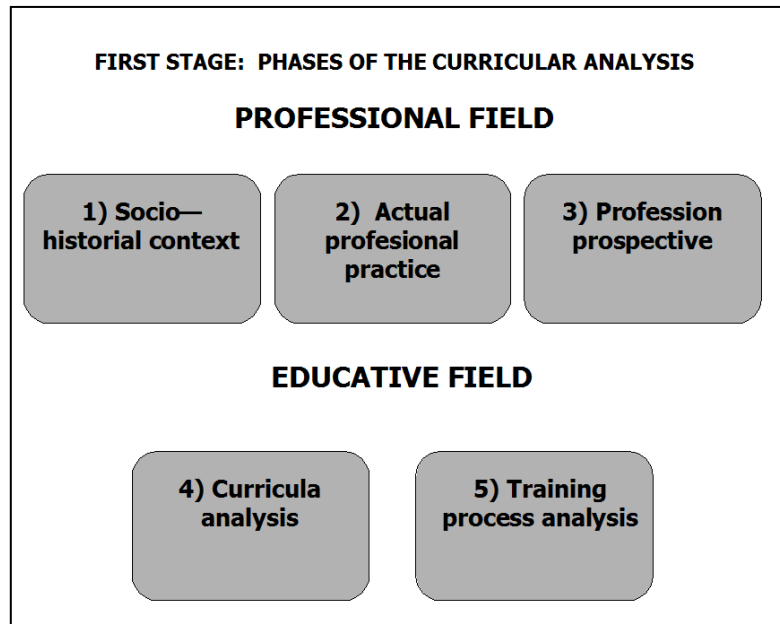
FIRST STAGE: PHASES OF THE CURRICULAR ANALYSIS

PROFESSIONAL FIELD

1) Socio—historial context

2) Actual profesional practice

3) Profession prospective

EDUCATIVE FIELD

4) Curricula analysis

5) Training process analysis